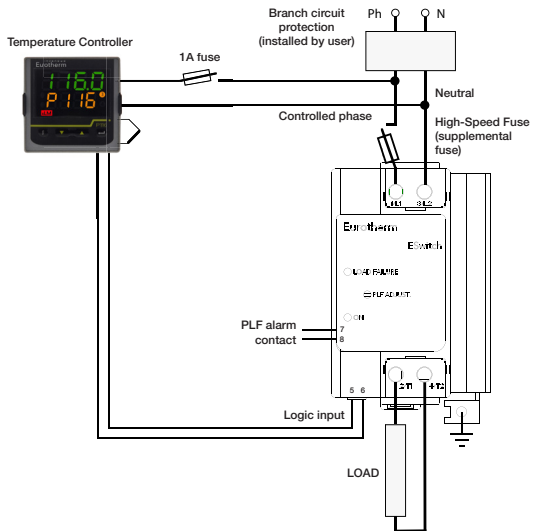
Temperature Controller

Eurotherm

116.0

P 116

1A fuse

Branch circuit protection (installed by user)

Ph

N

Neutral

Controlled phase

High-Speed Fuse (supplemental fuse)

1/L1

3/L2

Eurotherm

EPower

LOAD FAILURE

PLF ADJUST

ON

PLF alarm contact

7

8

5 6

2/T1

4/T2

Logic input

LOAD